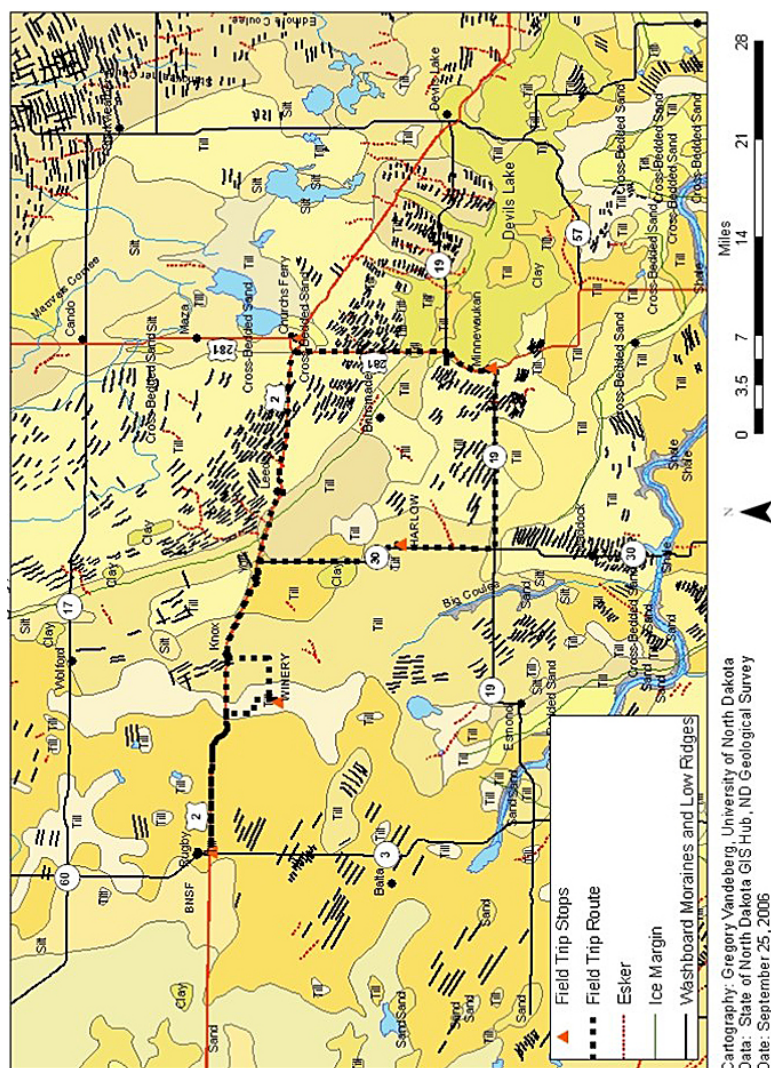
Field Trip Stops
Field Trip Route
Esker
Ice Margin
Washboard Moraines and Low Ridges

Cartography: Gregory Vandeberg, University of North Dakota
Data: State of North Dakota GIS Hub, ND Geological Survey
Date: September 25, 2006

N

0 3.5 7 14 21 28
Miles

Rugby
BNSF
Balta
Wolford
Knox
WINERY
Esmond
Leeds
HARLOW
Brinsmade
Minnewaukan
Churchs Ferry
Cando
Maza
Devils Lake
Devils Lake
Big Coulee
Mauvais Coulee
Starkweather
Edmore Coulee
Oberon
Maddock

2
3
17
19
30
57
60
281

Till
Silt
Clay
Sand
Shale
Cross-Bedded Sand